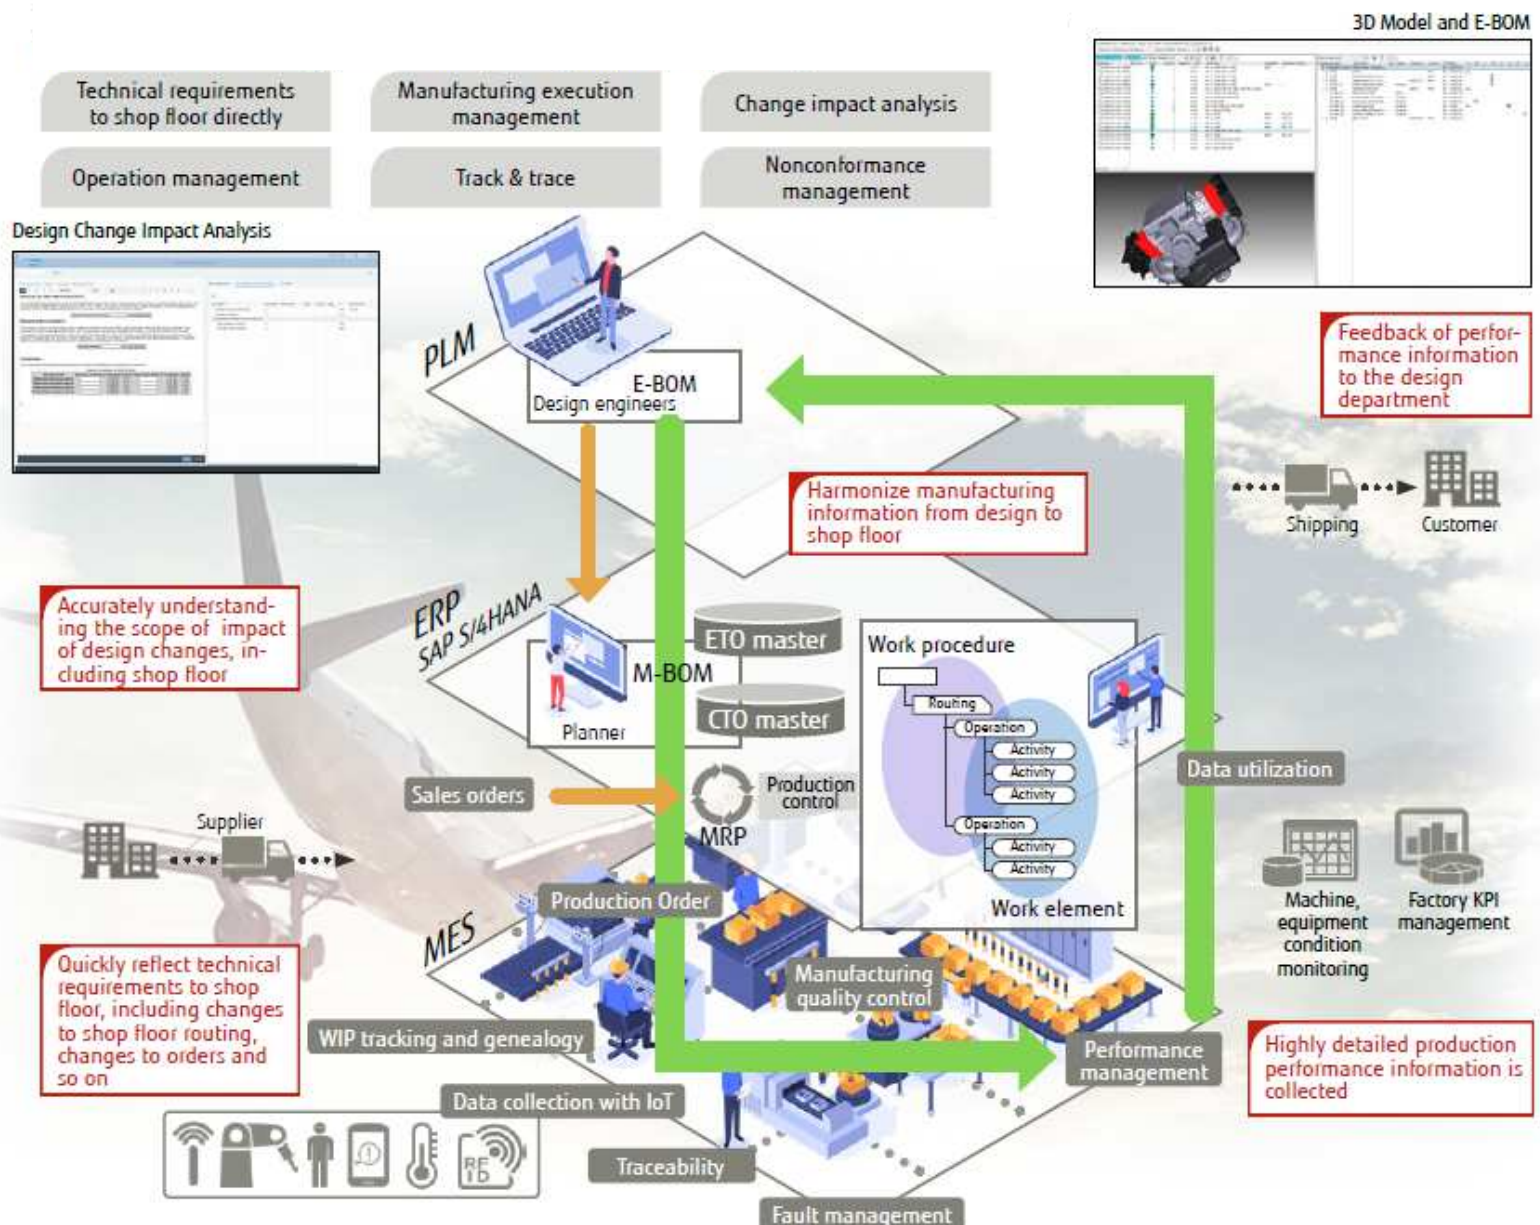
3D Model and E-BOM

Technical requirements to shop floor directly

Manufacturing execution management

Change impact analysis

Operation management

Track & trace

Nonconformance management

Design Change Impact Analysis

PLM

E-BOM
Design engineers

Feedback of performance information to the design department

Harmonize manufacturing information from design to shop floor

Shipping

Customer

Accurately understanding the scope of impact of design changes, including shop floor

ERP
SAP S/4HANA

ETO master

M-BOM

CTO master

Planner

Work procedure

Routing

Operation

Activity

Activity

Activity

Operation

Activity

Activity

Work element

Data utilization

Sales orders

Production control

MRP

Supplier

Production Order

Machine, equipment condition monitoring

Factory KPI management

MES

Quickly reflect technical requirements to shop floor, including changes to shop floor routing, changes to orders and so on

Manufacturing quality control

WIP tracking and genealogy

Performance management

Highly detailed production performance information is collected

Data collection with IoT

RF ID

Traceability

Fault management